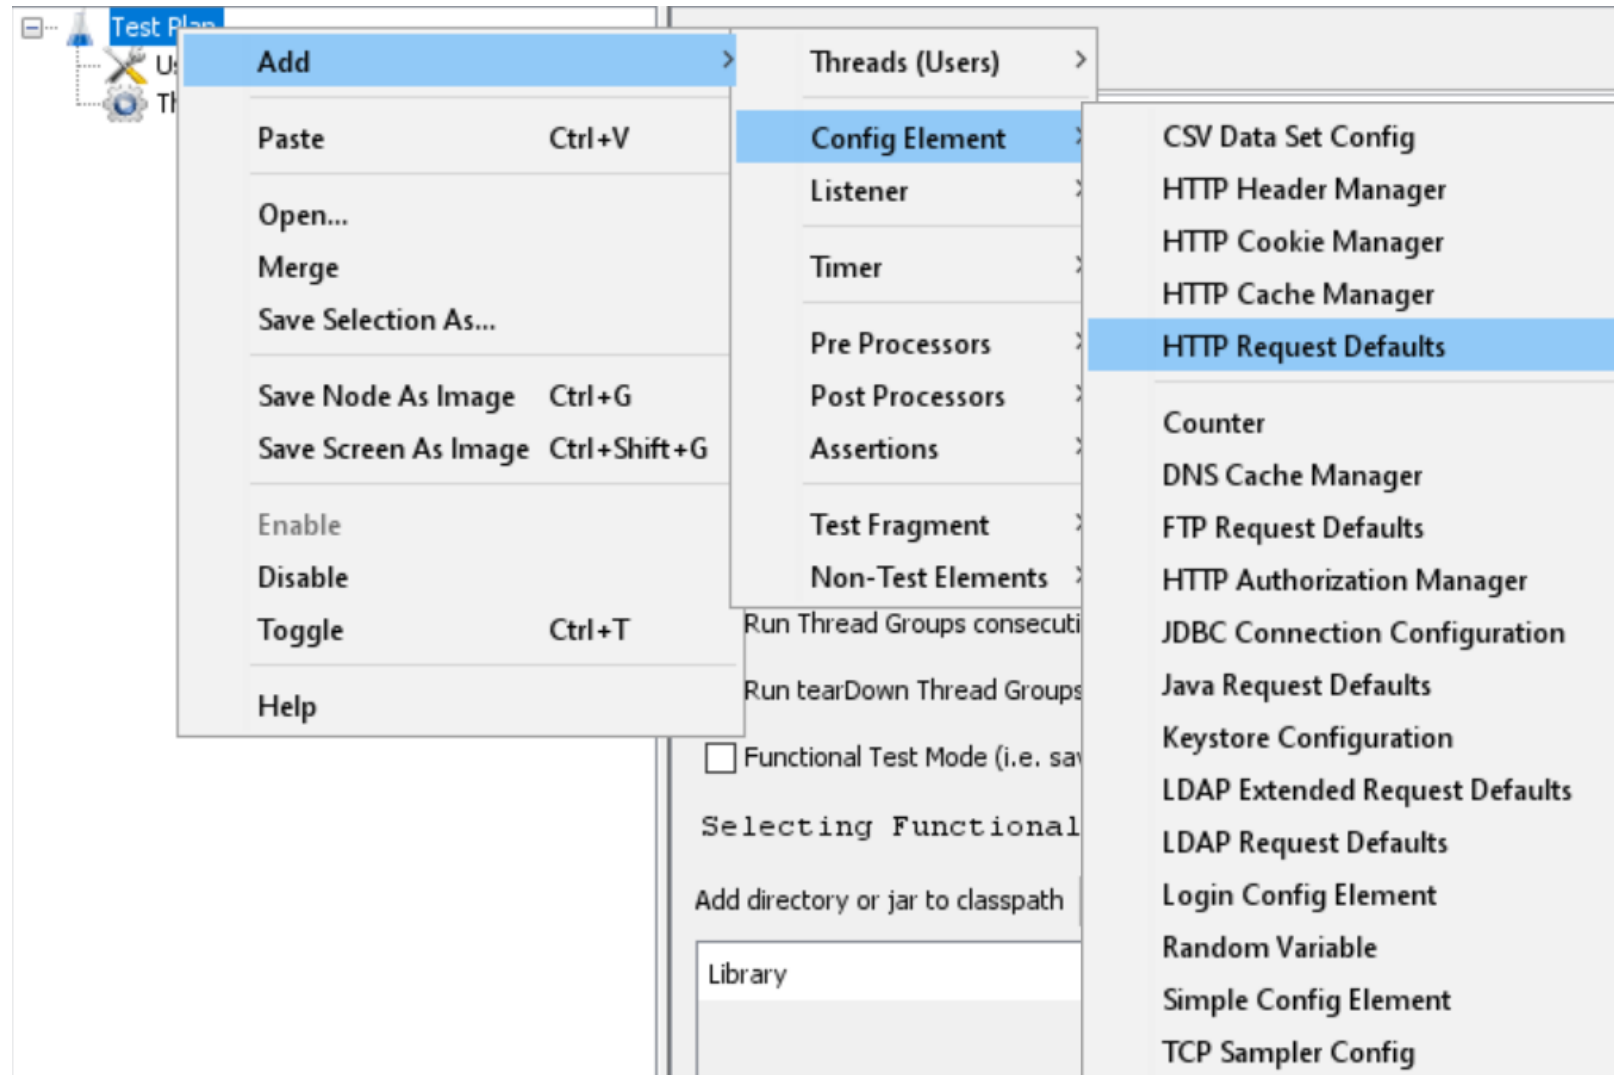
Test Plan
U
Th

Add
Paste Ctrl+V
Open...
Merge
Save Selection As...
Save Node As Image Ctrl+G
Save Screen As Image Ctrl+Shift+G
Enable
Disable
Toggle Ctrl+T
Help

Threads (Users)
Config Element
Listener
Timer
Pre Processors
Post Processors
Assertions
Test Fragment
Non-Test Elements

CSV Data Set Config
HTTP Header Manager
HTTP Cookie Manager
HTTP Cache Manager
HTTP Request Defaults
Counter
DNS Cache Manager
FTP Request Defaults
HTTP Authorization Manager
JDBC Connection Configuration
Java Request Defaults
Keystore Configuration
LDAP Extended Request Defaults
LDAP Request Defaults
Login Config Element
Random Variable
Simple Config Element
TCP Sampler Config

Run Thread Groups consecuti
Run tearDown Thread Groups
Functional Test Mode (i.e. sa
Selecting Functional
Add directory or jar to classpath
Library